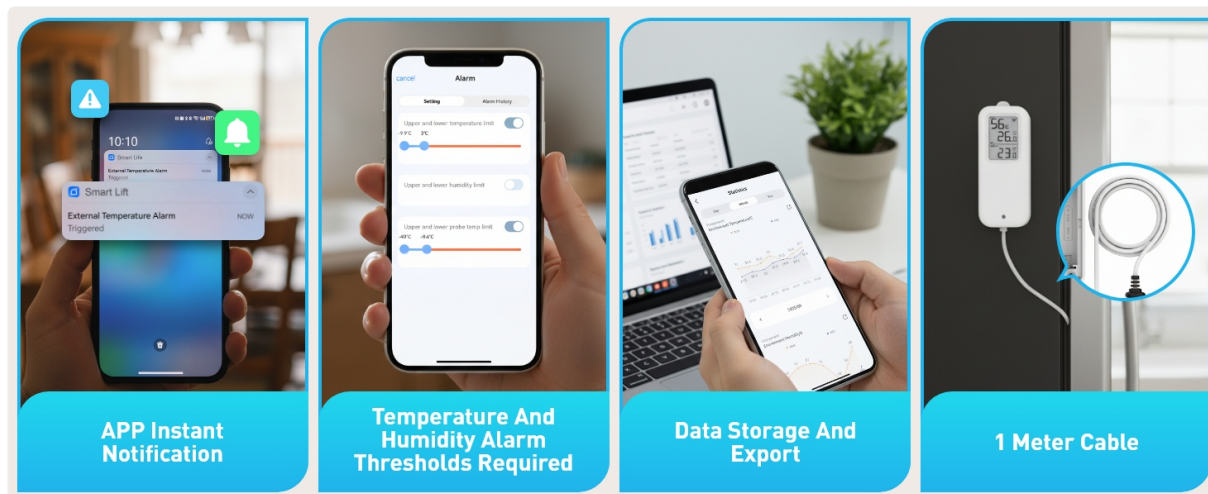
10:10

Smart Life

External Temperature Alarm

Triggered

Smart Lift

External Temperature Alarm

Triggered

NOW

APP Instant Notification

cancel

Alarm

Setting

Alarm History

Upper and lower temperature limit

-9.9°C

3°C

Upper and lower humidity limit

Upper and lower probe temp limit

-49°C

-9.4°C

Temperature And Humidity Alarm Thresholds Required

Statistics

Data Storage And Export

56

26.0

23.0

1 Meter Cable